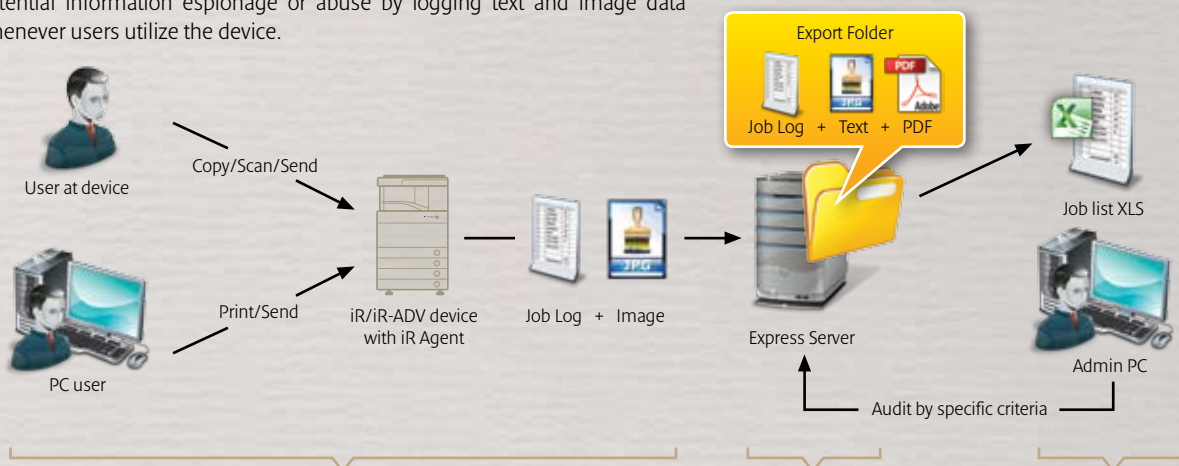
tential information espionage or abuse by logging text and image data henever users utilize the device.

Export Folder

PDF

Adobe

Job Log + Text + PDF

User at device

Copy/Scan/Send

JPG

Job list XLS

Print/Send

iR/iR-ADV device with iR Agent

Job Log + Image

Express Server

PC user

Admin PC

Audit by specific criteria